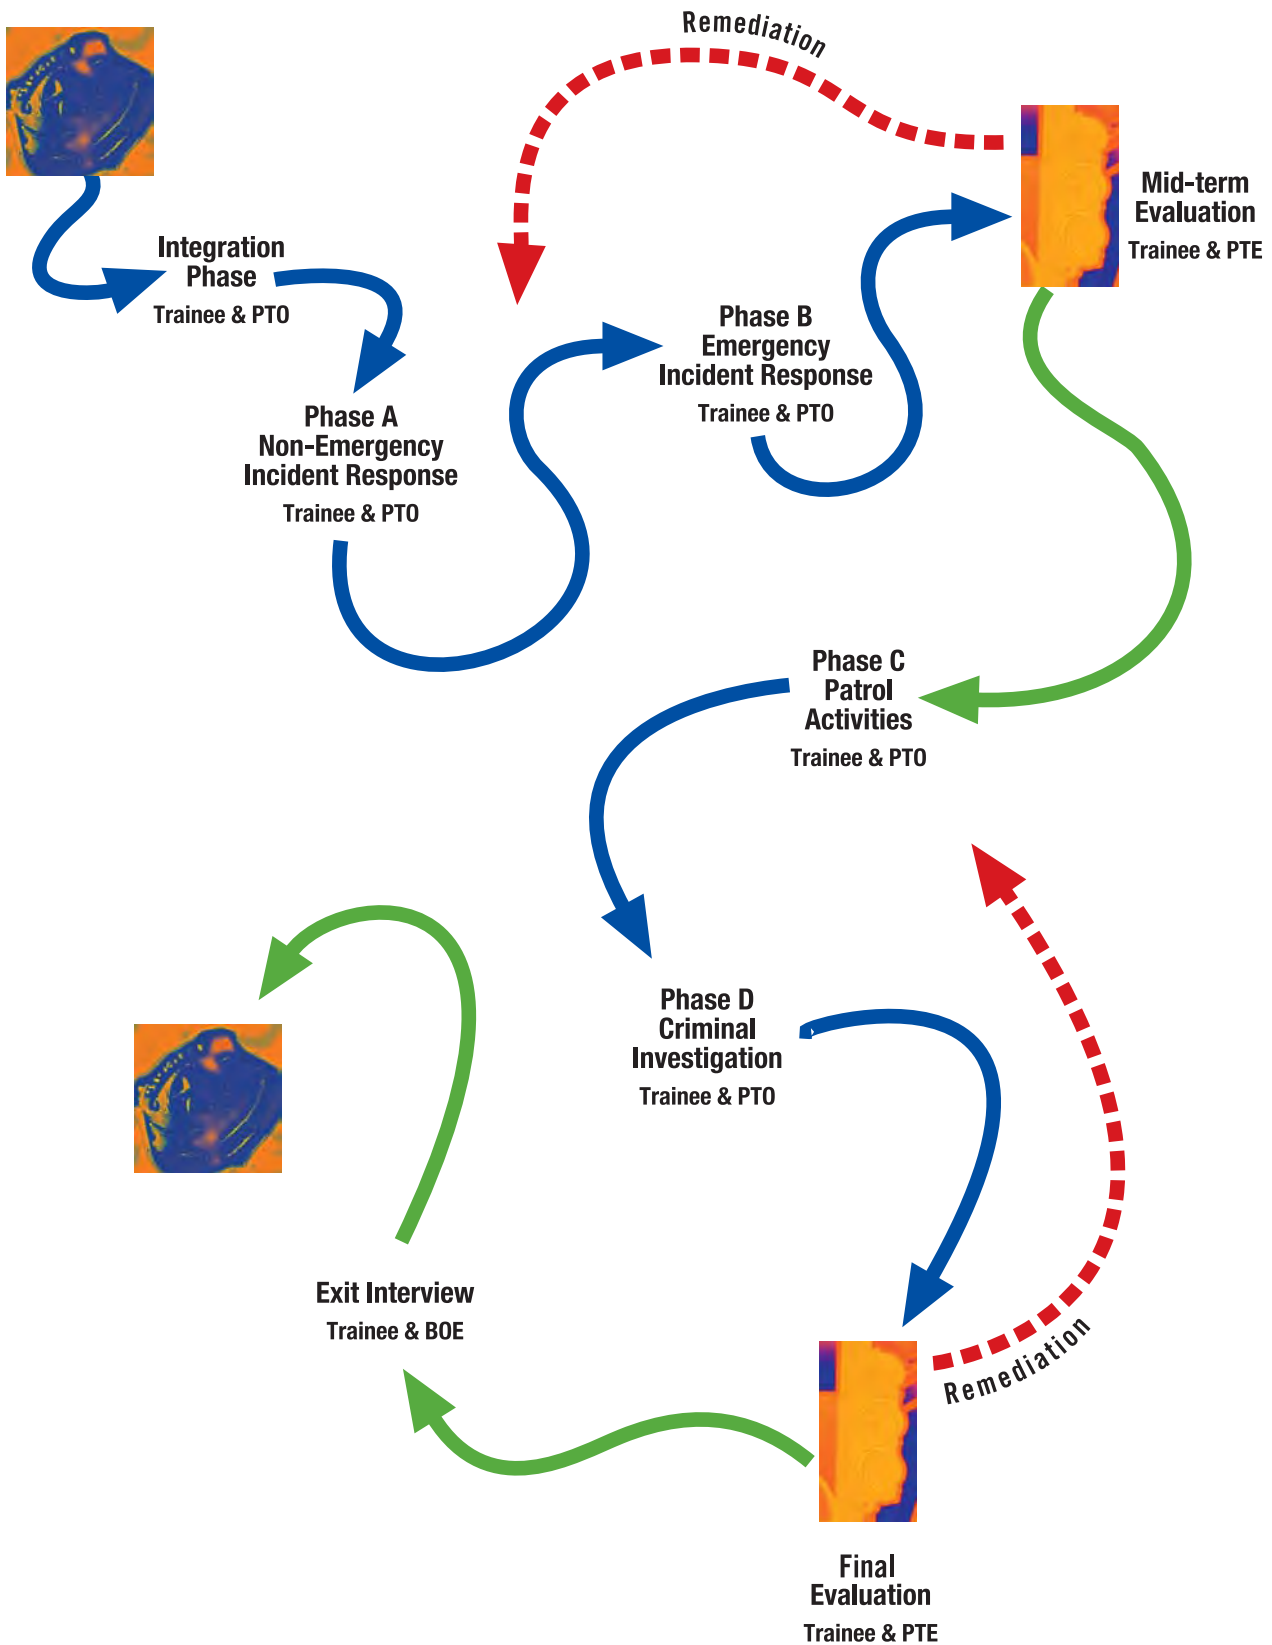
Remediation

Mid-term Evaluation
Trainee & PTE

Integration Phase
Trainee & PTO

Phase B
Emergency Incident Response
Trainee & PTO

Phase A
Non-Emergency Incident Response
Trainee & PTO

Phase C
Patrol Activities
Trainee & PTO

Phase D
Criminal Investigation
Trainee & PTO

Exit Interview
Trainee & BOE

Remediation

Final Evaluation
Trainee & PTE